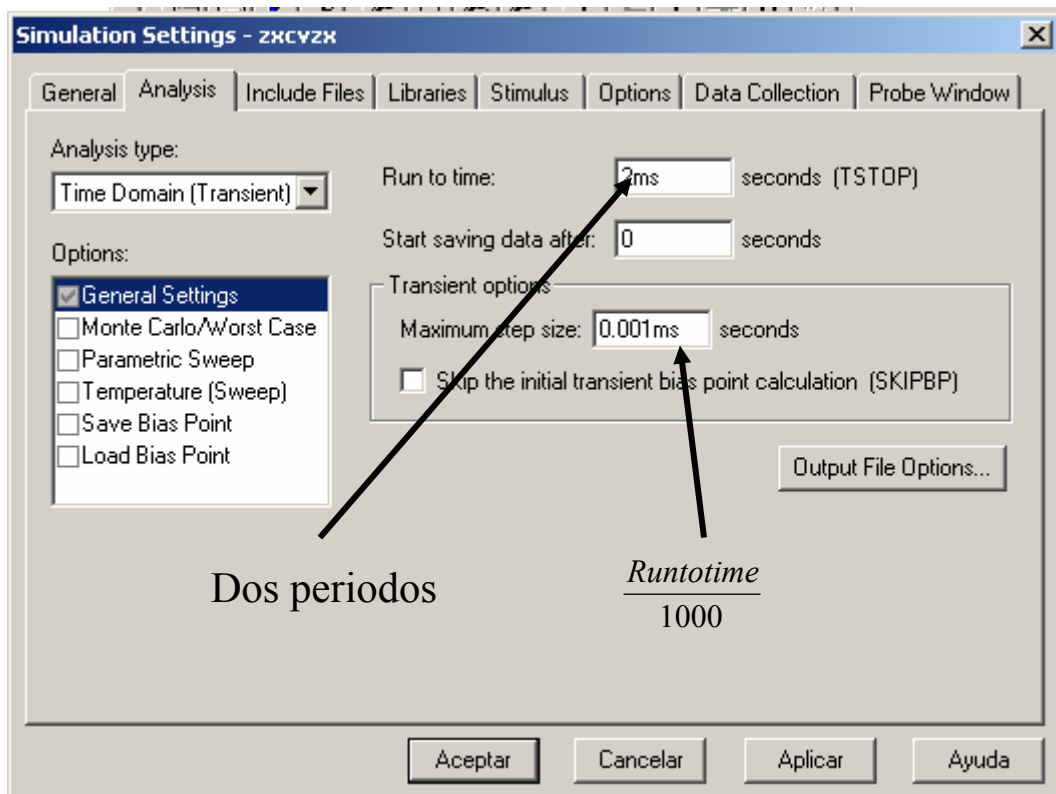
Simulation Settings - zxcvzx

General | Analysis | Include Files | Libraries | Stimulus | Options | Data Collection | Probe Window

Analysis type:
Time Domain (Transient)

Options:
General Settings
Monte Carlo/Worst Case
Parametric Sweep
Temperature (Sweep)
Save Bias Point
Load Bias Point

Run to time: 2ms seconds (TSTOP)

Start saving data after: 0 seconds

Transient options
Maximum step size: 0.001ms seconds

Skip the initial transient bias point calculation (SKIPBP)

Output File Options...

Dos periodos

$\frac{Runtotime}{1000}$

Aceptar | Cancelar | Aplicar | Ayuda